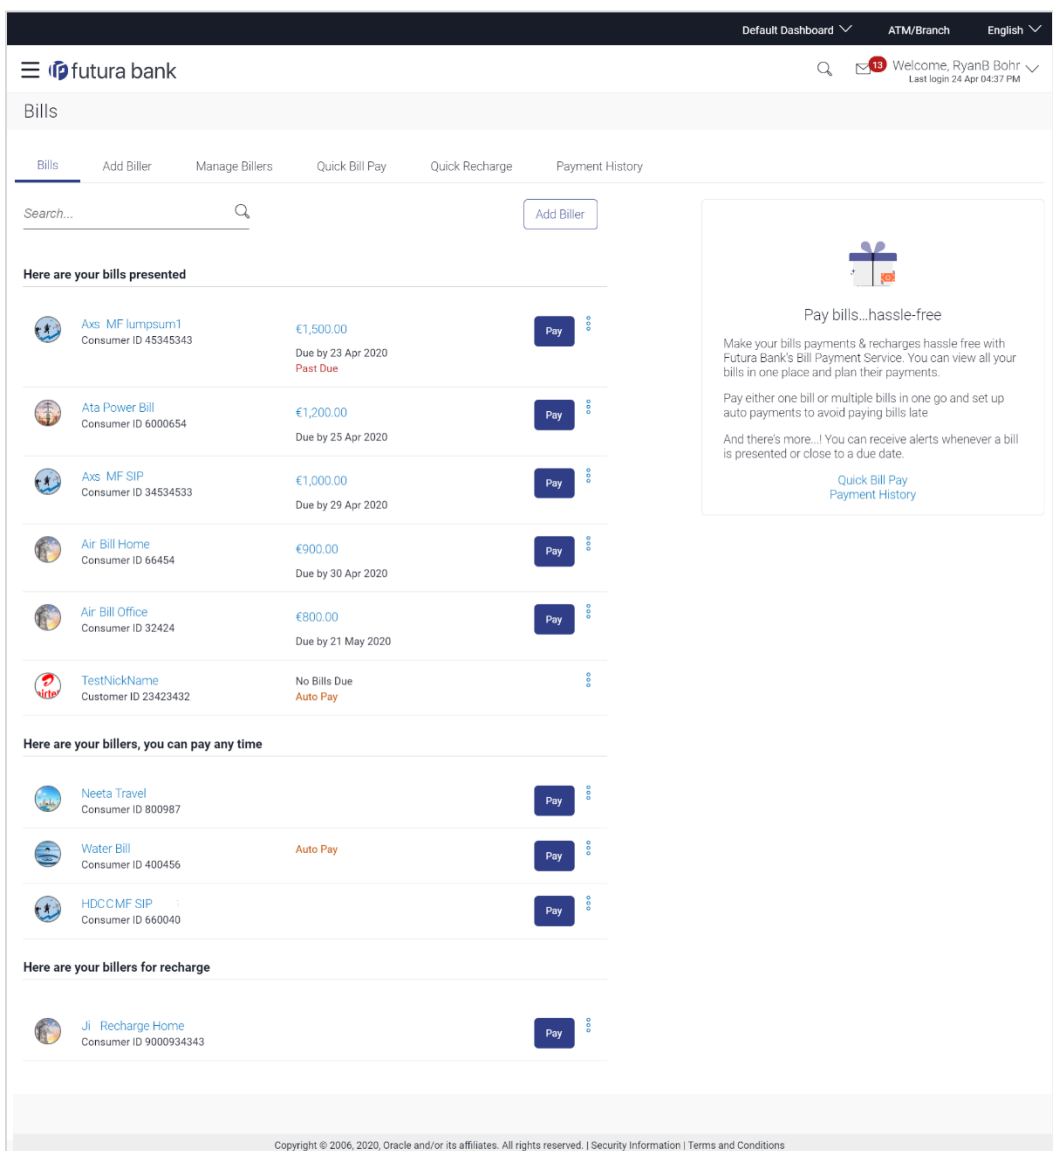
Default Dashboard ATM/Branch English

futura bank

13 Welcome, RyanB Bohr
Last login 24 Apr 04:37 PM

Bills

Bills Add Biller Manage Billers Quick Bill Pay Quick Recharge Payment History

Search...

Add Biller

Here are your bills presented

Axs MF lumpsum1
Consumer ID 45345343
€1,500.00
Due by 23 Apr 2020
Past Due
Pay

Ata Power Bill
Consumer ID 6000654
€1,200.00
Due by 25 Apr 2020
Pay

Axs MF SIP
Consumer ID 34534533
€1,000.00
Due by 29 Apr 2020
Pay

Air Bill Home
Consumer ID 66454
€900.00
Due by 30 Apr 2020
Pay

Air Bill Office
Consumer ID 32424
€800.00
Due by 21 May 2020
Pay

TestNickName
Customer ID 23423432
No Bills Due
Auto Pay

Here are your billers, you can pay any time

Neeta Travel
Consumer ID 800987
Pay

Water Bill
Consumer ID 400456
Auto Pay
Pay

HDCCMF SIP
Consumer ID 660040
Pay

Here are your billers for recharge

Ji Recharge Home
Consumer ID 9000934343
Pay

Pay bills...hassle-free

Make your bills payments & recharges hassle free with Futura Bank's Bill Payment Service. You can view all your bills in one place and plan their payments.

Pay either one bill or multiple bills in one go and set up auto payments to avoid paying bills late

And there's more...! You can receive alerts whenever a bill is presented or close to a due date.

Quick Bill Pay
Payment History

Copyright © 2006, 2020, Oracle and/or its affiliates. All rights reserved. | Security Information | Terms and Conditions